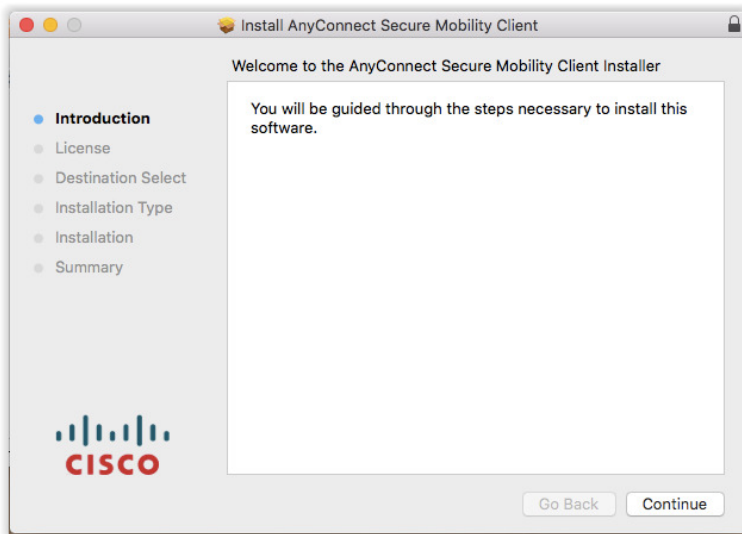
Install AnyConnect Secure Mobility Client

Welcome to the AnyConnect Secure Mobility Client Installer

Introduction
License
Destination Select
Installation Type
Installation
Summary

You will be guided through the steps necessary to install this software.

CISCO

Go Back
Continue